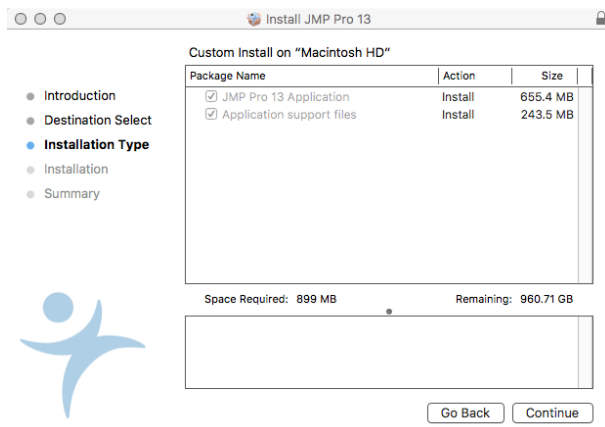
Install JMP Pro 13

Custom Install on "Macintosh HD"

- Introduction
- Destination Select
- Installation Type
- Installation
- Summary

| Package Name | Action | Size |
|---|---|---|
| JMP Pro 13 Application | Install | 655.4 MB |
| Application support files | Install | 243.5 MB |

Space Required: 899 MB

Remaining: 960.71 GB

Go Back

Continue